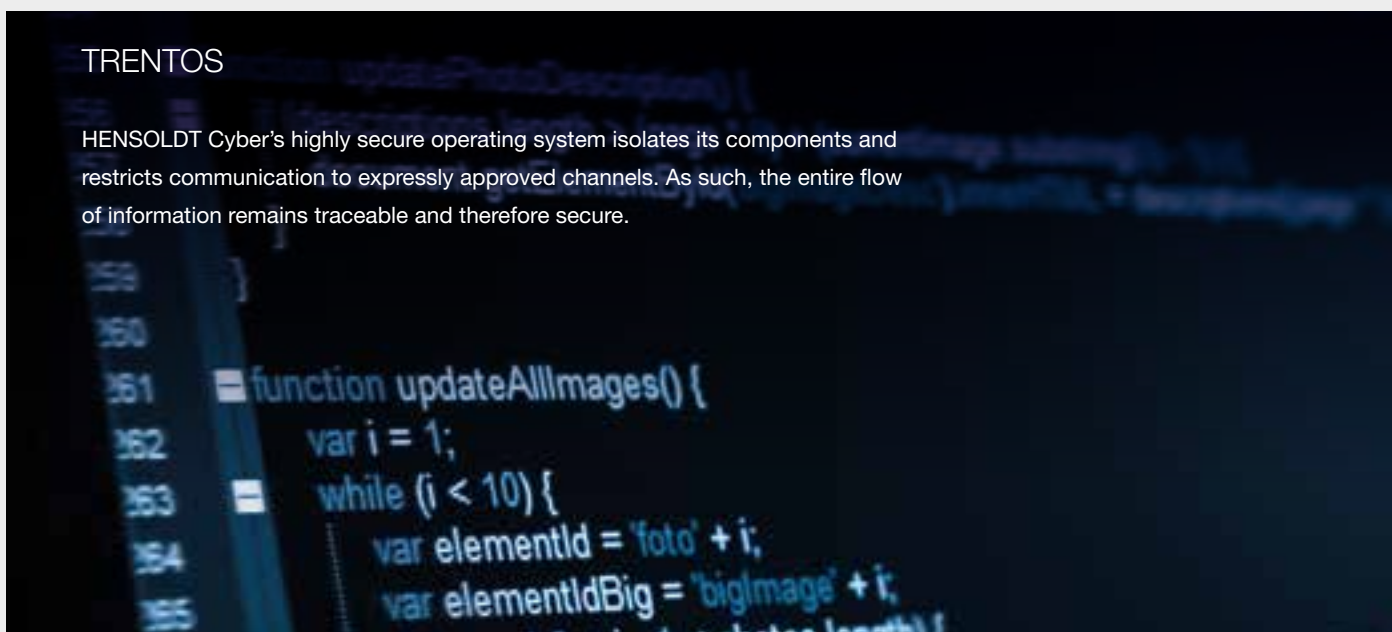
TRENTOS

HENSOLDT Cyber's highly secure operating system isolates its components and restricts communication to expressly approved channels. As such, the entire flow of information remains traceable and therefore secure.

function updatePhotoDescription() {

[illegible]

259 }
260
261 function updateAllImages() {
262 var i = 1;
263 while (i < 10) {
264 var elementId = 'foto' + i;
265 var elementIdBig = 'bigImage' + i;
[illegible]